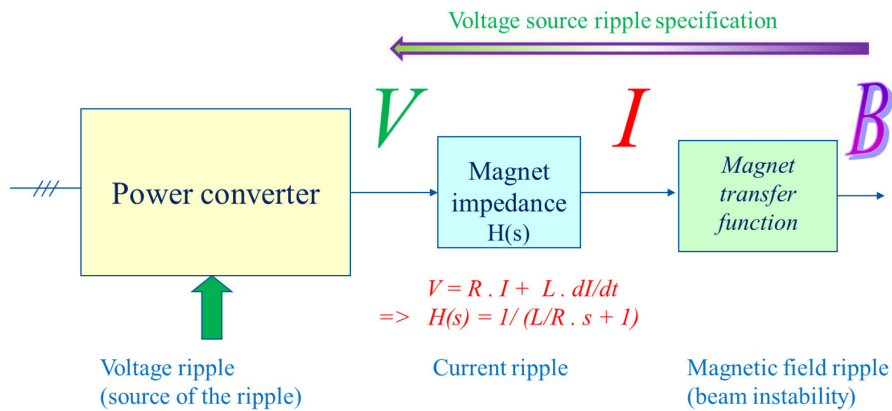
Voltage source ripple specification

///

Power converter

$V$

Magnet impedance H(s)

$I$

*Magnet transfer function*

$B$

$V = R \,.\, I + L \,.\, dI/dt$

$=> H(s) = 1/ (L/R \,.\, s + 1)$

Voltage ripple (source of the ripple)

Current ripple

Magnetic field ripple (beam instability)